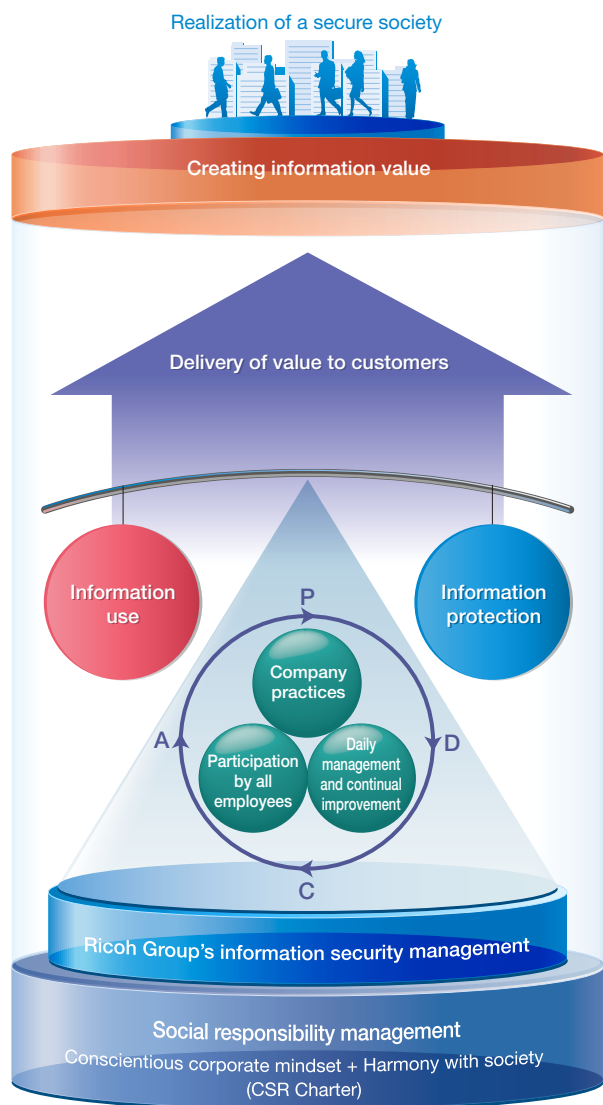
Realization of a secure society

Creating information value

Delivery of value to customers

Information use

Information protection

P

Company practices

A

D

Participation by all employees

Daily management and continual improvement

C

Ricoh Group's information security management

Social responsibility management

Conscientious corporate mindset + Harmony with society (CSR Charter)